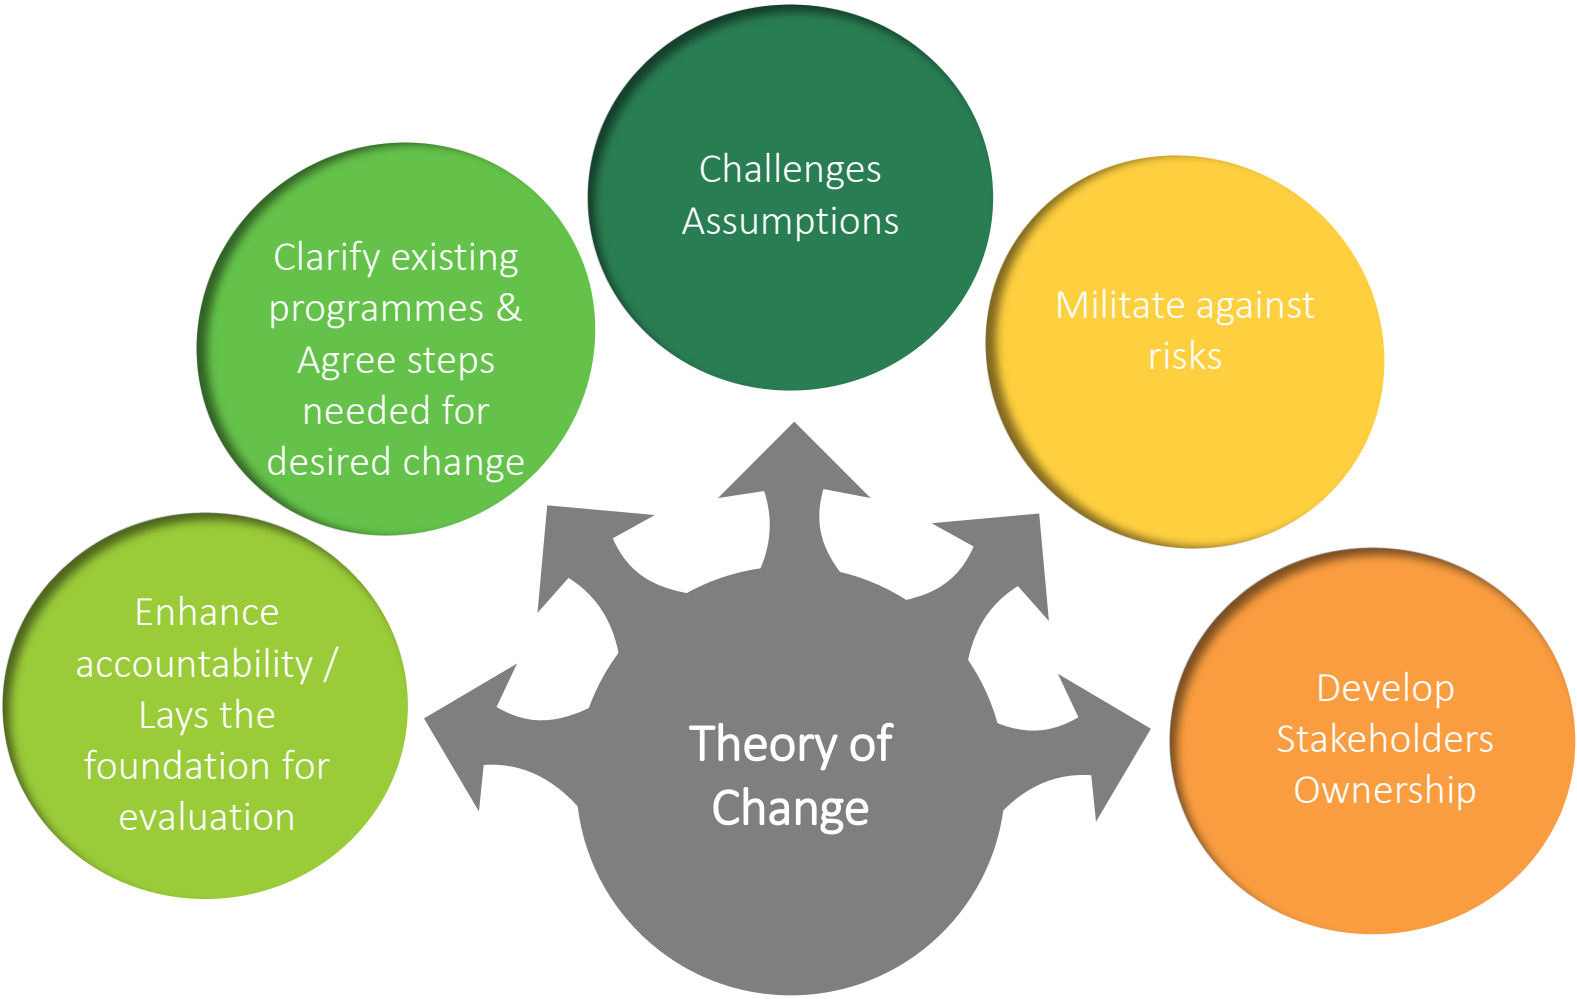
Challenges Assumptions

Clarify existing programmes & Agree steps needed for desired change

Militate against risks

Enhance accountability / Lays the foundation for evaluation

Theory of Change

Develop Stakeholders Ownership